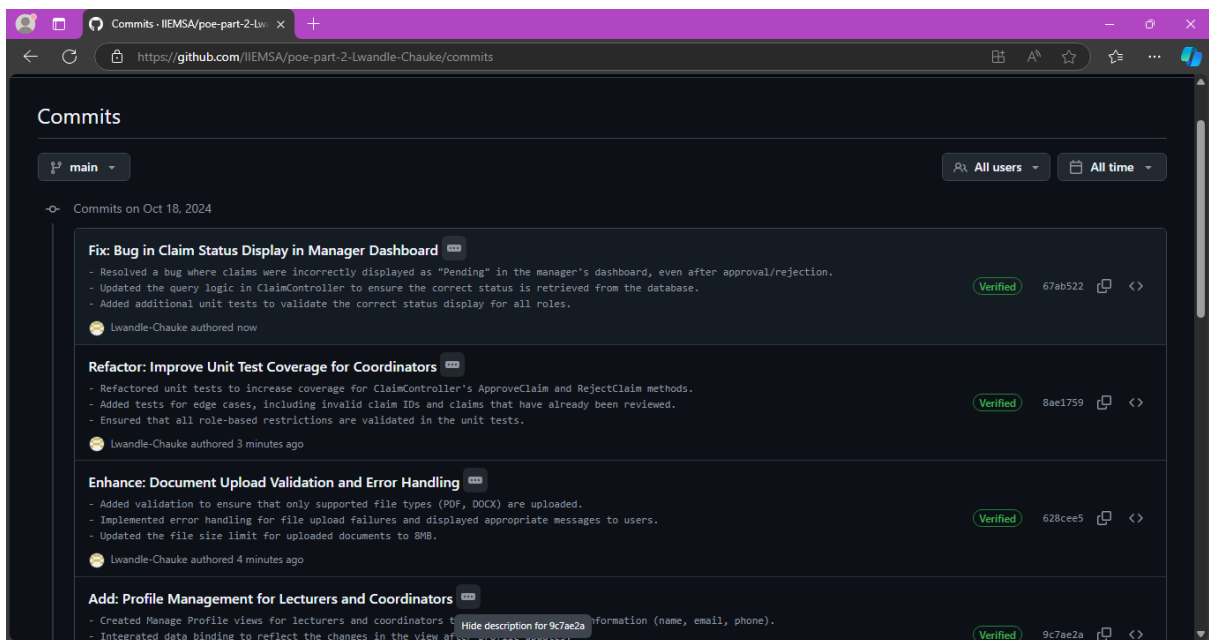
Commits - IIEMSA/poe-part-2-Lw ×

https://github.com/IIEMSA/poe-part-2-Lwandle-Chauke/commits

Commits

main

All users

All time

Commits on Oct 18, 2024

Fix: Bug in Claim Status Display in Manager Dashboard

- Resolved a bug where claims were incorrectly displayed as "Pending" in the manager's dashboard, even after approval/rejection.
- Updated the query logic in ClaimController to ensure the correct status is retrieved from the database.
- Added additional unit tests to validate the correct status display for all roles.

Lwandle-Chauke authored now

Verified 67ab522

Refactor: Improve Unit Test Coverage for Coordinators

- Refactored unit tests to increase coverage for ClaimController's ApproveClaim and RejectClaim methods.
- Added tests for edge cases, including invalid claim IDs and claims that have already been reviewed.
- Ensured that all role-based restrictions are validated in the unit tests.

Lwandle-Chauke authored 3 minutes ago

Verified 8ae1759

Enhance: Document Upload Validation and Error Handling

- Added validation to ensure that only supported file types (PDF, DOCX) are uploaded.
- Implemented error handling for file upload failures and displayed appropriate messages to users.
- Updated the file size limit for uploaded documents to 8MB.

Lwandle-Chauke authored 4 minutes ago

Verified 628cee5

Add: Profile Management for Lecturers and Coordinators

- Created Manage Profile views for lecturers and coordinators t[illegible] information (name, email, phone).
- Integrated data binding to reflect the changes in the view aft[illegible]

Hide description for 9c7ae2a

Verified 9c7ae2a